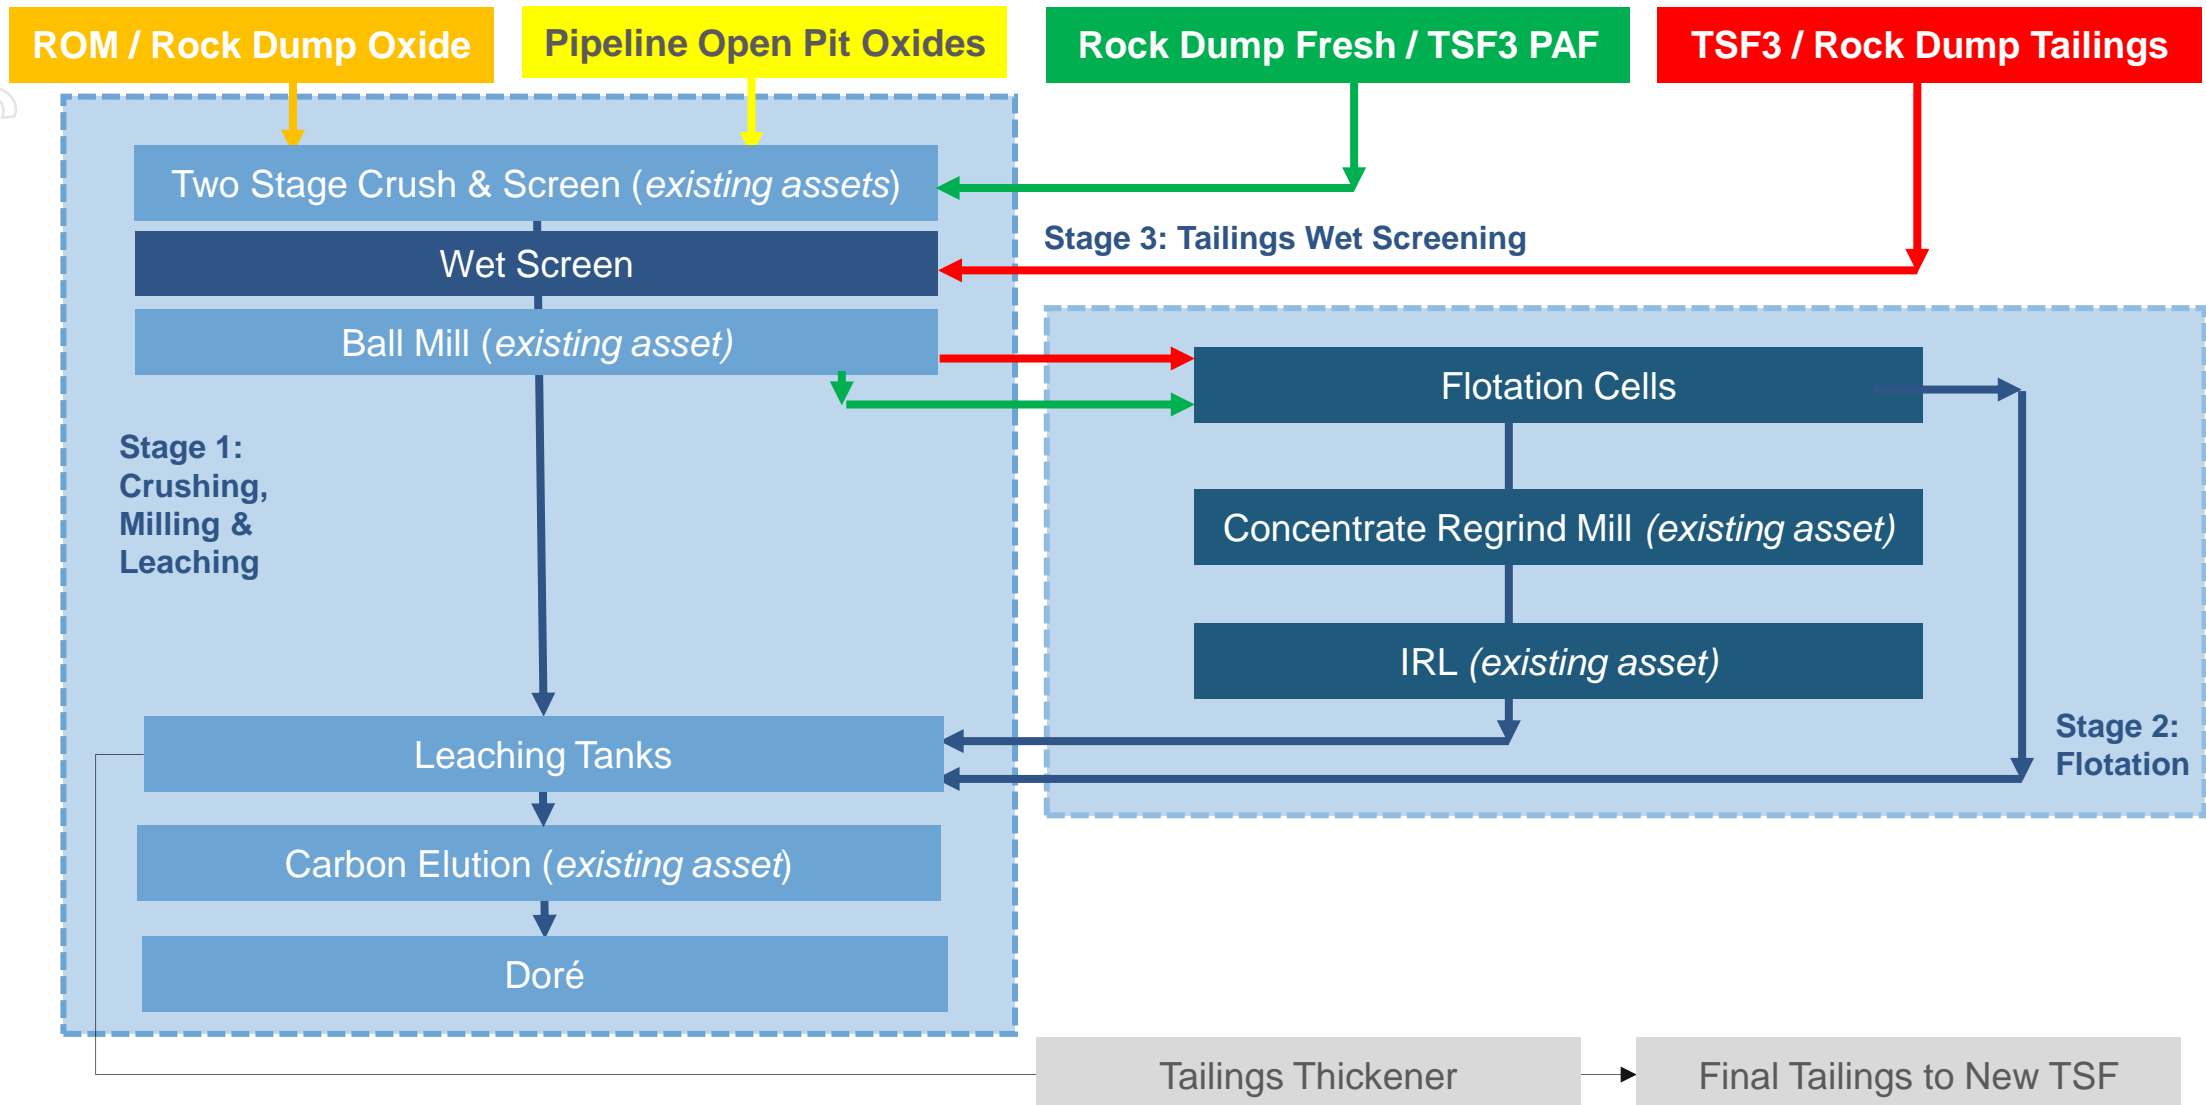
ROM / Rock Dump Oxide

Pipeline Open Pit Oxides

Rock Dump Fresh / TSF3 PAF

TSF3 / Rock Dump Tailings

Two Stage Crush & Screen (existing assets)

Wet Screen

Stage 3: Tailings Wet Screening

Ball Mill (existing asset)

Flotation Cells

Stage 1: Crushing, Milling & Leaching

Concentrate Regrind Mill (existing asset)

IRL (existing asset)

Stage 2: Flotation

Leaching Tanks

Carbon Elution (existing asset)

Doré

Tailings Thickener

Final Tailings to New TSF